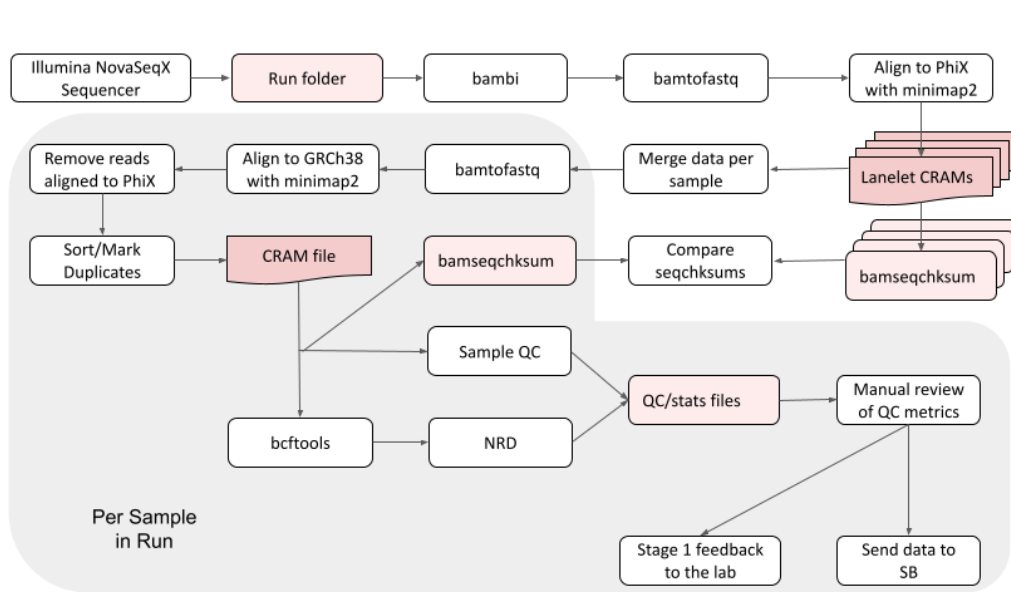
Illumina NovaSeqX Sequencer

Run folder

bambi

bamtofastq

Align to PhiX with minimap2

Remove reads aligned to PhiX

Align to GRCh38 with minimap2

bamtofastq

Merge data per sample

Lanelet CRAMs

Sort/Mark Duplicates

CRAM file

bamseqchksum

Compare seqchksums

bamseqchksum

Sample QC

QC/stats files

Manual review of QC metrics

bcftools

NRD

Per Sample in Run

Stage 1 feedback to the lab

Send data to SB